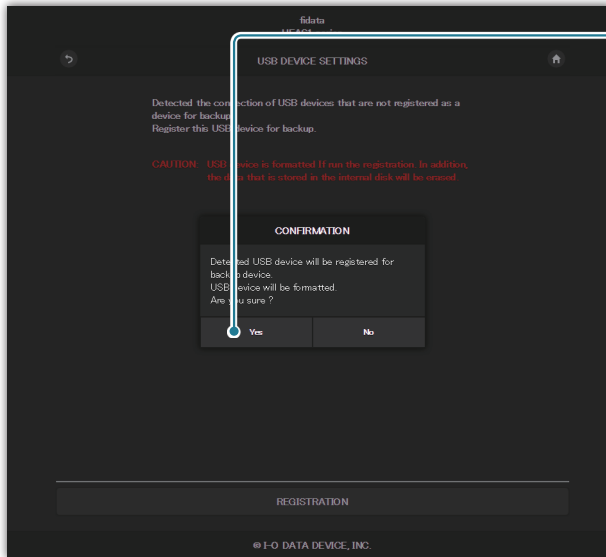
fidata
HFAS1-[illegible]

USB DEVICE SETTINGS

Detected the connection of USB devices that are not registered as a device for backup.
Register this USB device for backup.

CAUTION: USB device is formatted If run the registration. In addition, the data that is stored in the internal disk will be erased.

CONFIRMATION

Detected USB device will be registered for backup device.
USB device will be formatted.
Are you sure ?

Yes

No

REGISTRATION

© I-O DATA DEVICE, INC.